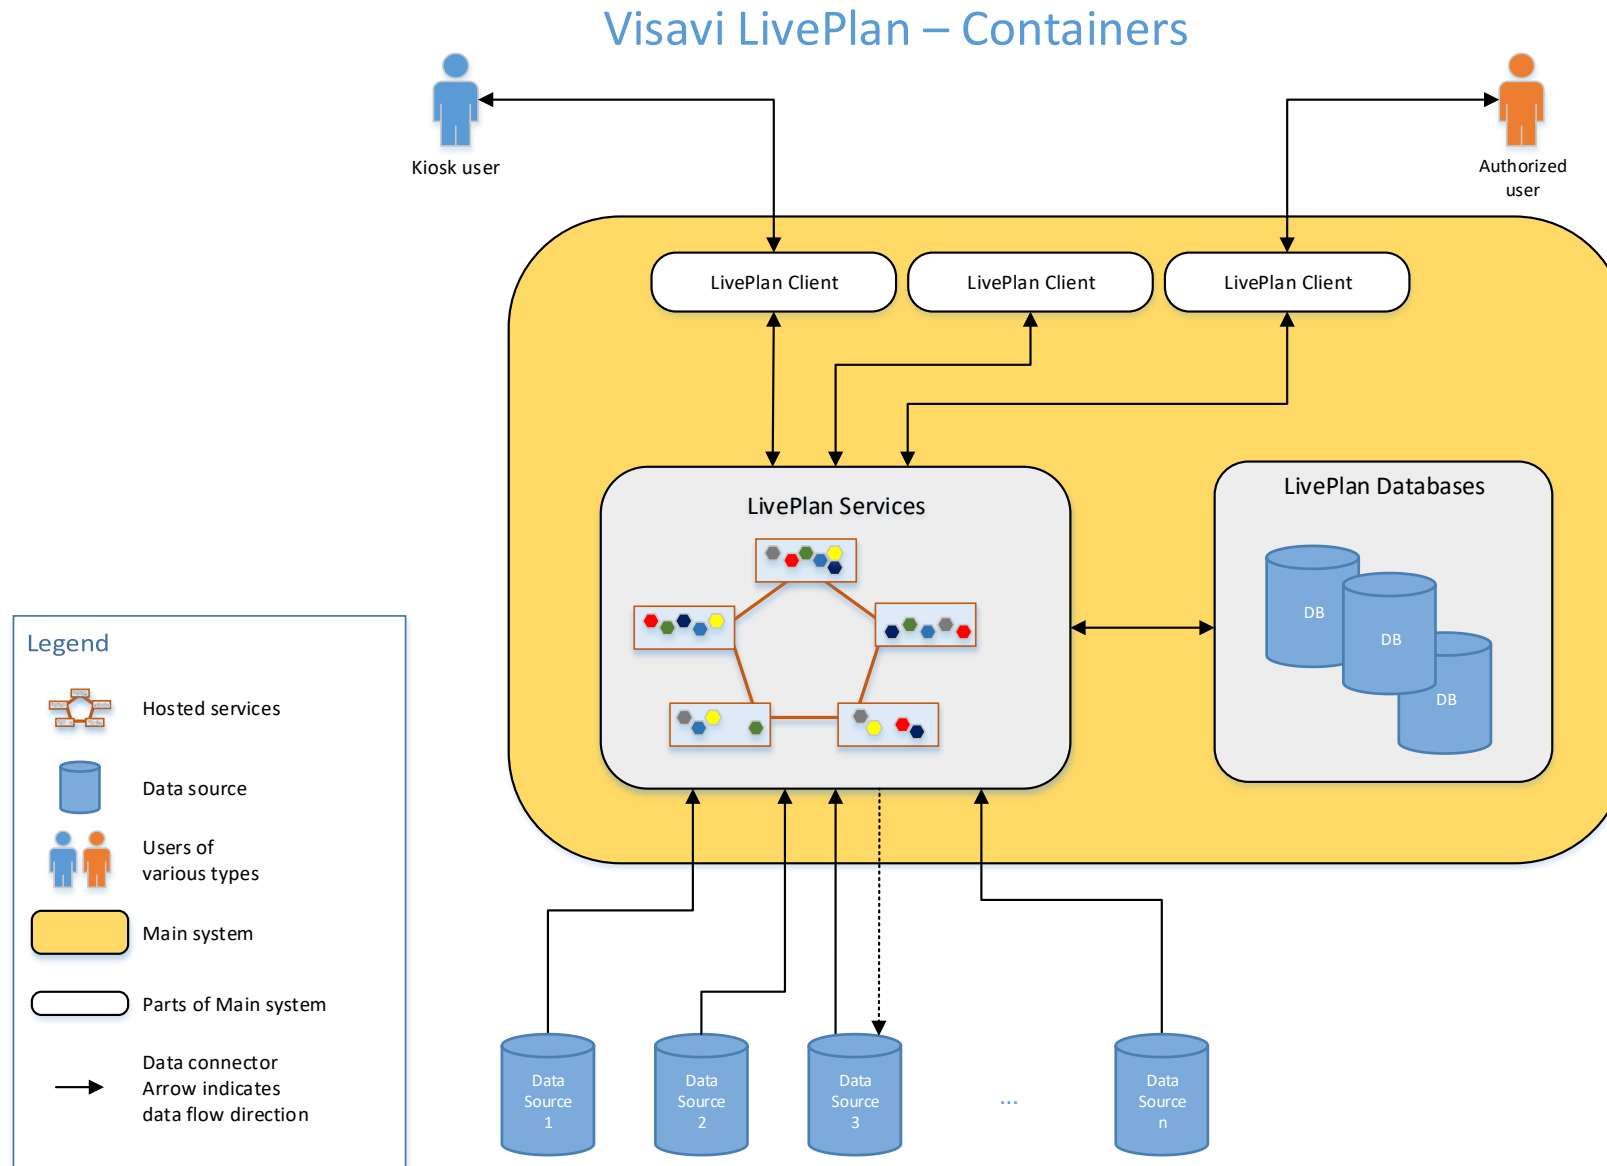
Visavi LivePlan – Containers

Kiosk user

Authorized user

LivePlan Client

LivePlan Client

LivePlan Client

LivePlan Services

LivePlan Databases

DB

DB

DB

Legend

Hosted services

Data source

Users of various types

Main system

Parts of Main system

Data connector
Arrow indicates
data flow direction

Data Source 1

Data Source 2

Data Source 3

...

Data Source n